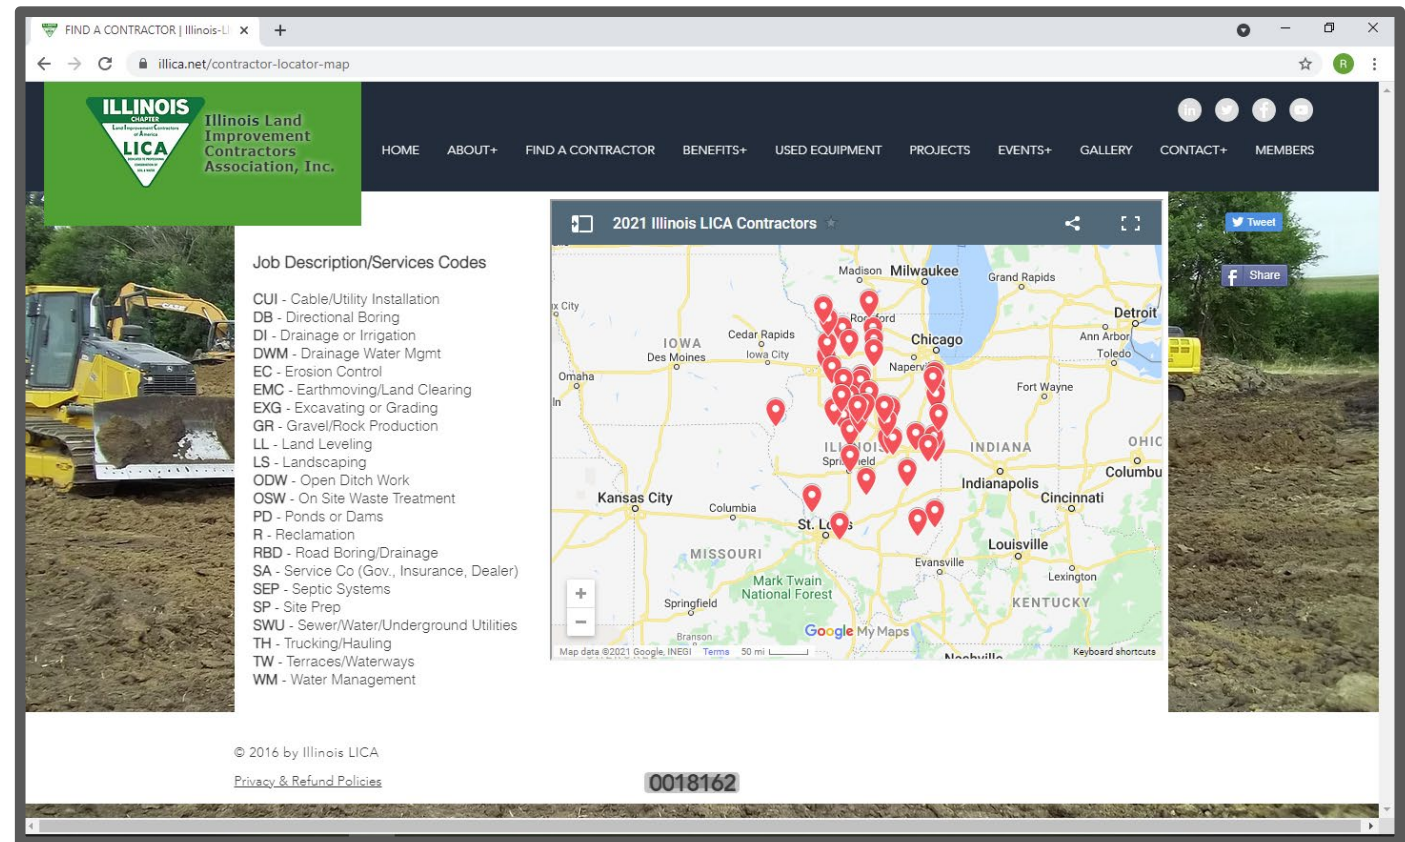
FIND A CONTRACTOR | Illinois-LI ×
+
illica.net/contractor-locator-map

ILLINOIS CHAPTER LICA
Illinois Land Improvement Contractors Association, Inc.

HOME ABOUT+ FIND A CONTRACTOR BENEFITS+ USED EQUIPMENT PROJECTS EVENTS+ GALLERY CONTACT+ MEMBERS

Tweet
Share

Job Description/Services Codes

CUI - Cable/Utility Installation
DB - Directional Boring
DI - Drainage or Irrigation
DWM - Drainage Water Mgmt
EC - Erosion Control
EMC - Earthmoving/Land Clearing
EXG - Excavating or Grading
GR - Gravel/Rock Production
LL - Land Leveling
LS - Landscaping
ODW - Open Ditch Work
OSW - On Site Waste Treatment
PD - Ponds or Dams
R - Reclamation
RBD - Road Boring/Drainage
SA - Service Co (Gov., Insurance, Dealer)
SEP - Septic Systems
SP - Site Prep
SWU - Sewer/Water/Underground Utilities
TH - Trucking/Hauling
TW - Terraces/Waterways
WM - Water Management

2021 Illinois LICA Contractors

Madison Milwaukee Grand Rapids x City Detroit Ro ford IOWA Cedar Rapids Chicago Ann Arbor Des Moines Iowa City Toledo Omaha Naperv Fort Wayne In ILLINOIS INDIANA OHIO Spr eld Columbu Indianapolis Kansas City Cincinnati Columbia St. Lo s MISSOURI Louisville Evansville Mark Twain National Forest Lexington Springfield KENTUCKY Branson Nashville
Google My Maps
Map data ©2021 Google, INEGI Terms 50 mi Keyboard shortcuts

© 2016 by Illinois LICA
Privacy & Refund Policies
0018162